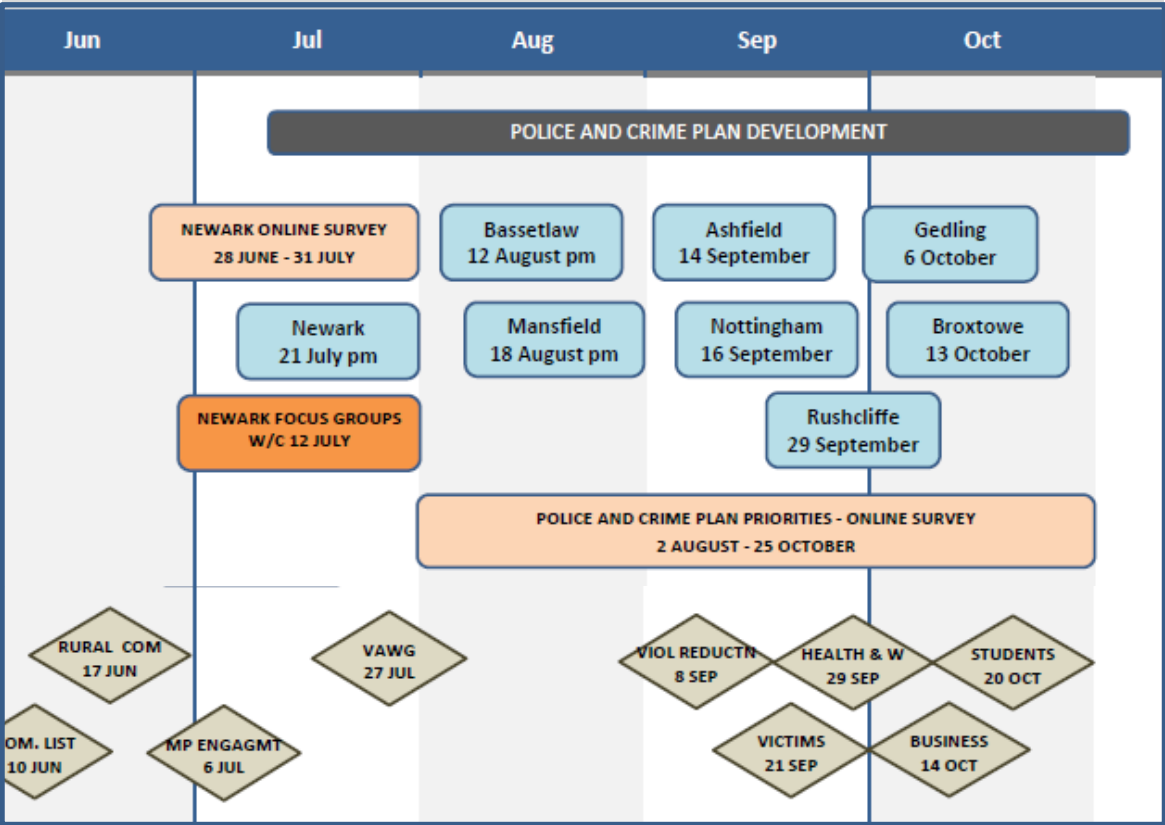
Jun

Jul

Aug

Sep

Oct

POLICE AND CRIME PLAN DEVELOPMENT

NEWARK ONLINE SURVEY
28 JUNE - 31 JULY

Bassetlaw
12 August pm

Ashfield
14 September

Gedling
6 October

Newark
21 July pm

Mansfield
18 August pm

Nottingham
16 September

Broxtowe
13 October

NEWARK FOCUS GROUPS
W/C 12 JULY

Rushcliffe
29 September

POLICE AND CRIME PLAN PRIORITIES - ONLINE SURVEY
2 AUGUST - 25 OCTOBER

RURAL COM
17 JUN

VAWG
27 JUL

VIOL REDUCTN
8 SEP

HEALTH & W
29 SEP

STUDENTS
20 OCT

OM. LIST
10 JUN

MP ENGAGMT
6 JUL

VICTIMS
21 SEP

BUSINESS
14 OCT